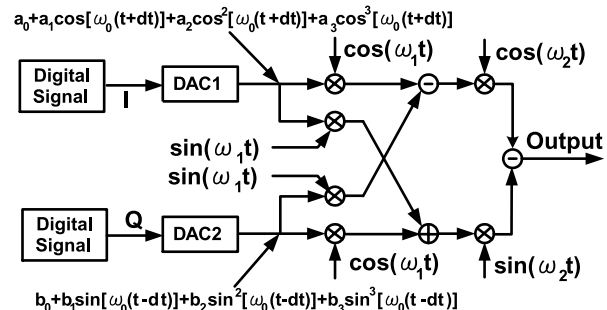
$a_0+a_1\cos[\omega_0(t+dt)]+a_2\cos^2[\omega_0(t+dt)]+a_3\cos^3[\omega_0(t+dt)]$

$\cos(\omega_1 t)$

$\cos(\omega_2 t)$

Digital Signal

I

DAC1

Output

$\sin(\omega_1 t)$

$\sin(\omega_1 t)$

Digital Signal

Q

DAC2

$\cos(\omega_1 t)$

$\sin(\omega_2 t)$

$b_0+b_1\sin[\omega_0(t-dt)]+b_2\sin^2[\omega_0(t-dt)]+b_3\sin^3[\omega_0(t-dt)]$